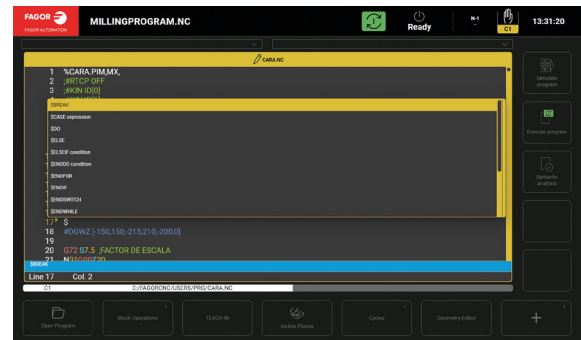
FAGOR
FAGOR AUTOMATION
MILLINGPROGRAM.NC
Ready
N-1
C1
13:31:20

CARA.NC

1 %CARA.PIM,MX,
2 ;#RTCP OFF
3 ;#KIN ID[0]

$BREAK
$CASE expression
$DO
$ELSE
$ELSEIF condition
$ENDDO condition
$ENDFOR
$ENDIF
$ENDSWITCH
$ENDWHILE

17 $
18 #DGWZ [-150,150,-215,210,-200,0]
19
20 G72 S7.5 ;FACTOR DE ESCALA
21 N31G00Z20

$BREAK
Line 17 Col. 2
C1 C:/FAGORCNC/USERS/PRG/CARA.NC

Simulate program
Execute program
Syntactic analysis

Open Program
Block Operations
TEACH-IN
Incline Planes
Cycles
Geometry Editor
+